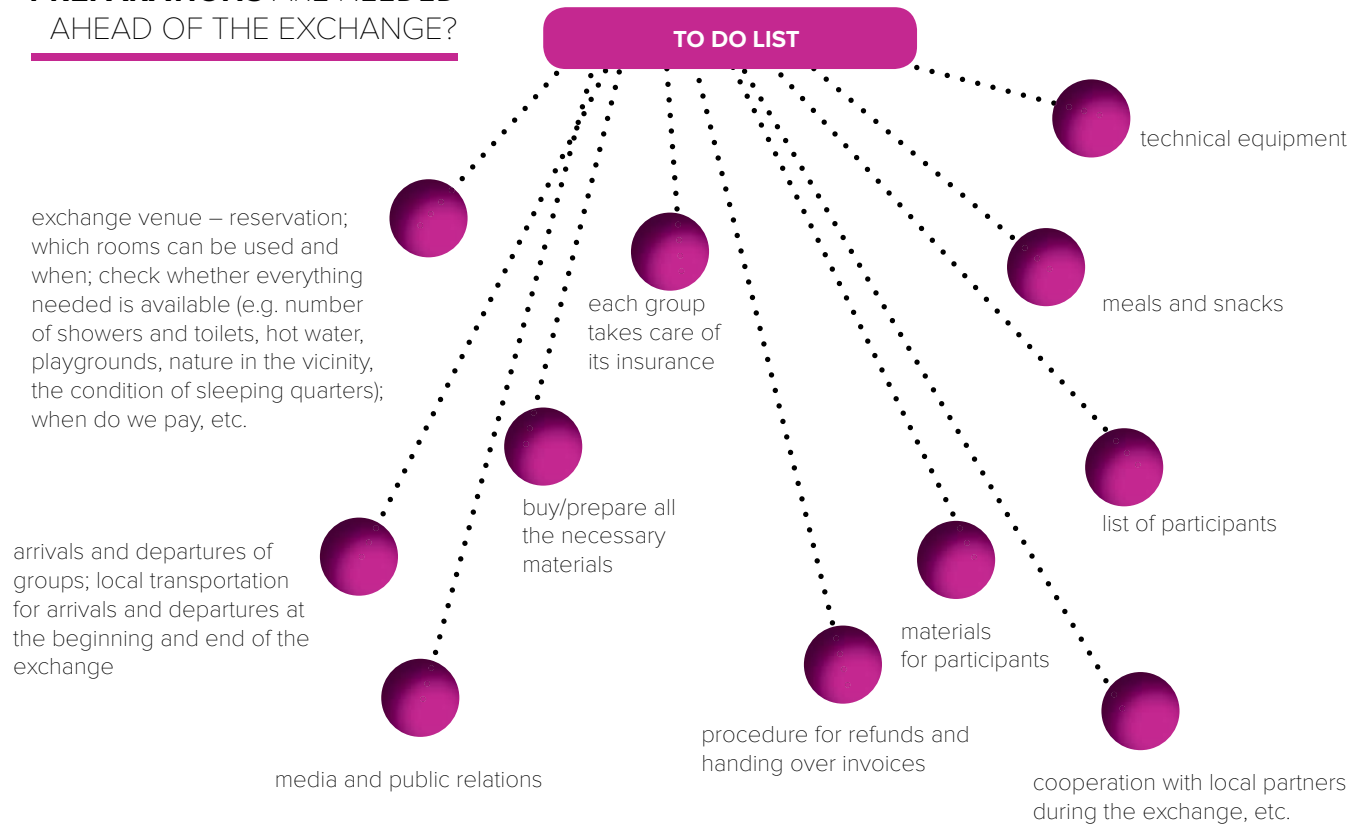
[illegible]
AHEAD OF THE EXCHANGE?

TO DO LIST

technical equipment

exchange venue – reservation; which rooms can be used and when; check whether everything needed is available (e.g. number of showers and toilets, hot water, playgrounds, nature in the vicinity, the condition of sleeping quarters); when do we pay, etc.

each group takes care of its insurance

meals and snacks

buy/prepare all the necessary materials

list of participants

arrivals and departures of groups; local transportation for arrivals and departures at the beginning and end of the exchange

materials for participants

media and public relations

procedure for refunds and handing over invoices

cooperation with local partners during the exchange, etc.